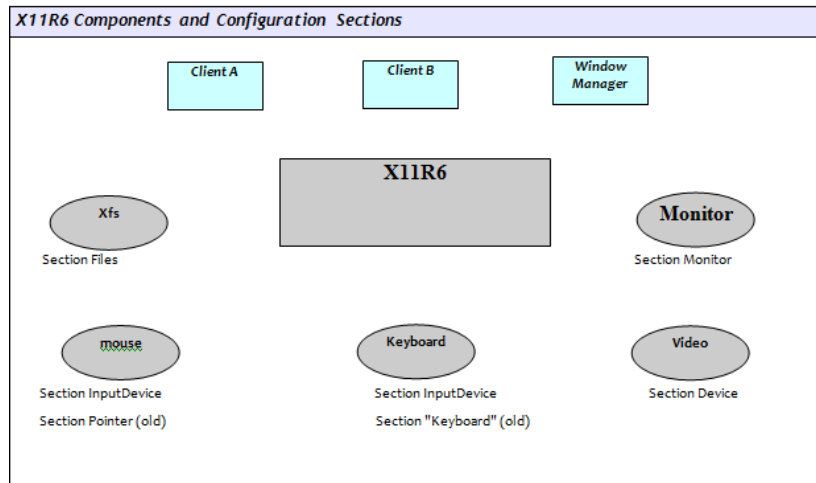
X11R6 Components and Configuration Sections

Client A

Client B

Window Manager

X11R6

Xfs

Section Files

Monitor

Section Monitor

mouse

Section InputDevice

Section Pointer (old)

Keyboard

Section InputDevice

Section "Keyboard" (old)

Video

Section Device